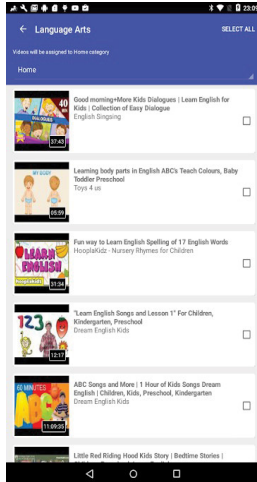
23:0

Language Arts

SELECT ALL

Videos will be assigned to Home category

Home

40

37:43

Good morning+More Kids Dialogues | Learn English for Kids | Collection of Easy Dialogue

English Singsing

MY BODY

05:59

Learning body parts in English ABC's Teach Colours, Baby Toddler Preschool

Toys 4 us

LEARN ENGLISH

31:34

Fun way to Learn English Spelling of 17 English Words

HooplaKidz - Nursery Rhymes for Children

123

12:17

"Learn English Songs and Lesson 1" For Children, Kindergarten, Preschool

Dream English Kids

60 MINUTES

ABC

11:09:35

ABC Songs and More | 1 Hour of Kids Songs Dream English | Children, Kids, Preschool, Kindergarten

Dream English Kids

Little Red Riding Hood Kids Story | Bedtime Stories |